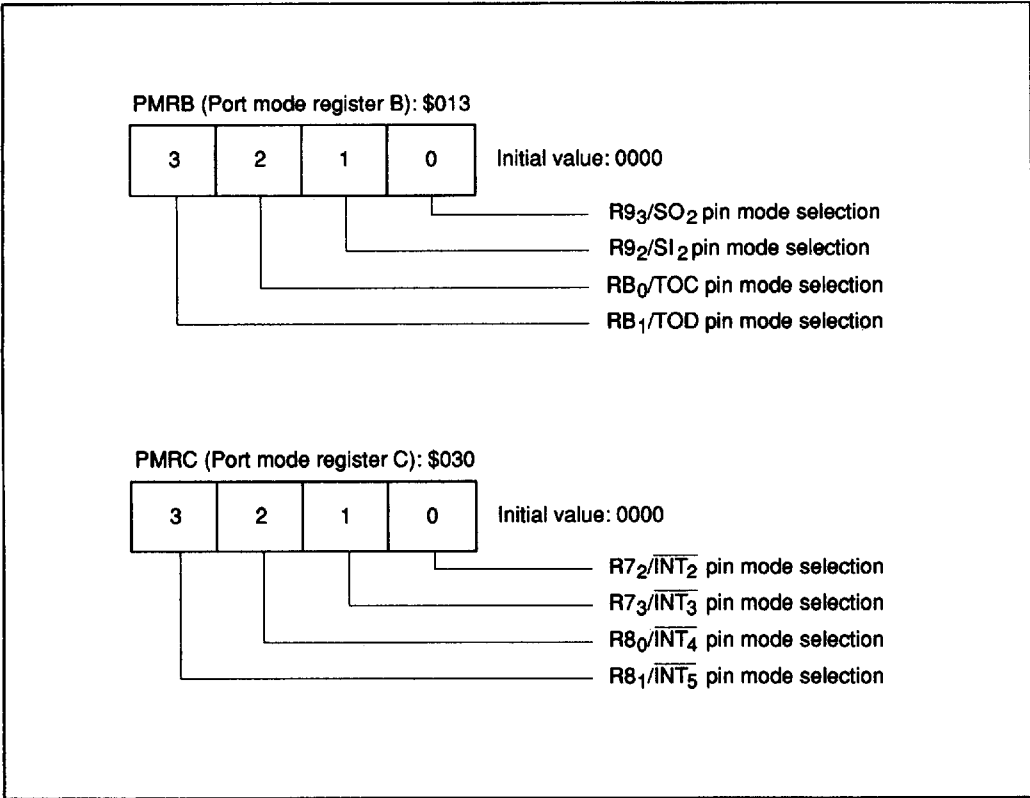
PMRB (Port mode register B): \$013

| 3 | 2 | 1 | 0 |
|---|---|---|---|

Initial value: 0000

$R9_3/SO_2$ pin mode selection

$R9_2/SI_2$ pin mode selection

$RB_0$/TOC pin mode selection

$RB_1$/TOD pin mode selection

PMRC (Port mode register C): \$030

| 3 | 2 | 1 | 0 |
|---|---|---|---|

Initial value: 0000

$R7_2/\overline{INT_2}$ pin mode selection

$R7_3/\overline{INT_3}$ pin mode selection

$R8_0/\overline{INT_4}$ pin mode selection

$R8_1/\overline{INT_5}$ pin mode selection